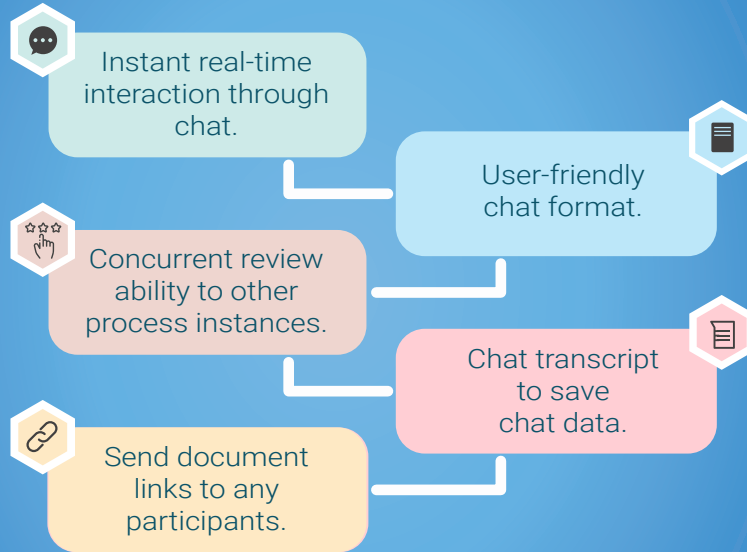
Instant real-time interaction through chat.

User-friendly chat format.

Concurrent review ability to other process instances.

Chat transcript to save chat data.

Send document links to any participants.